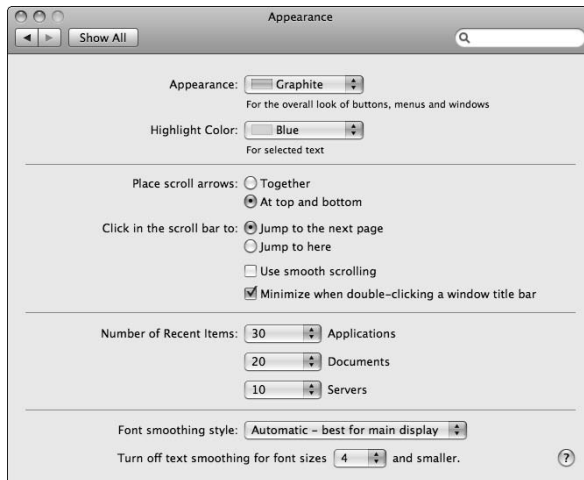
Appearance

Show All

Appearance: Graphite

For the overall look of buttons, menus and windows

Highlight Color: Blue

For selected text

Place scroll arrows: Together

At top and bottom

Click in the scroll bar to: Jump to the next page

Jump to here

Use smooth scrolling

Minimize when double-clicking a window title bar

Number of Recent Items: 30 Applications

20 Documents

10 Servers

Font smoothing style: Automatic – best for main display

Turn off text smoothing for font sizes 4 and smaller.

?